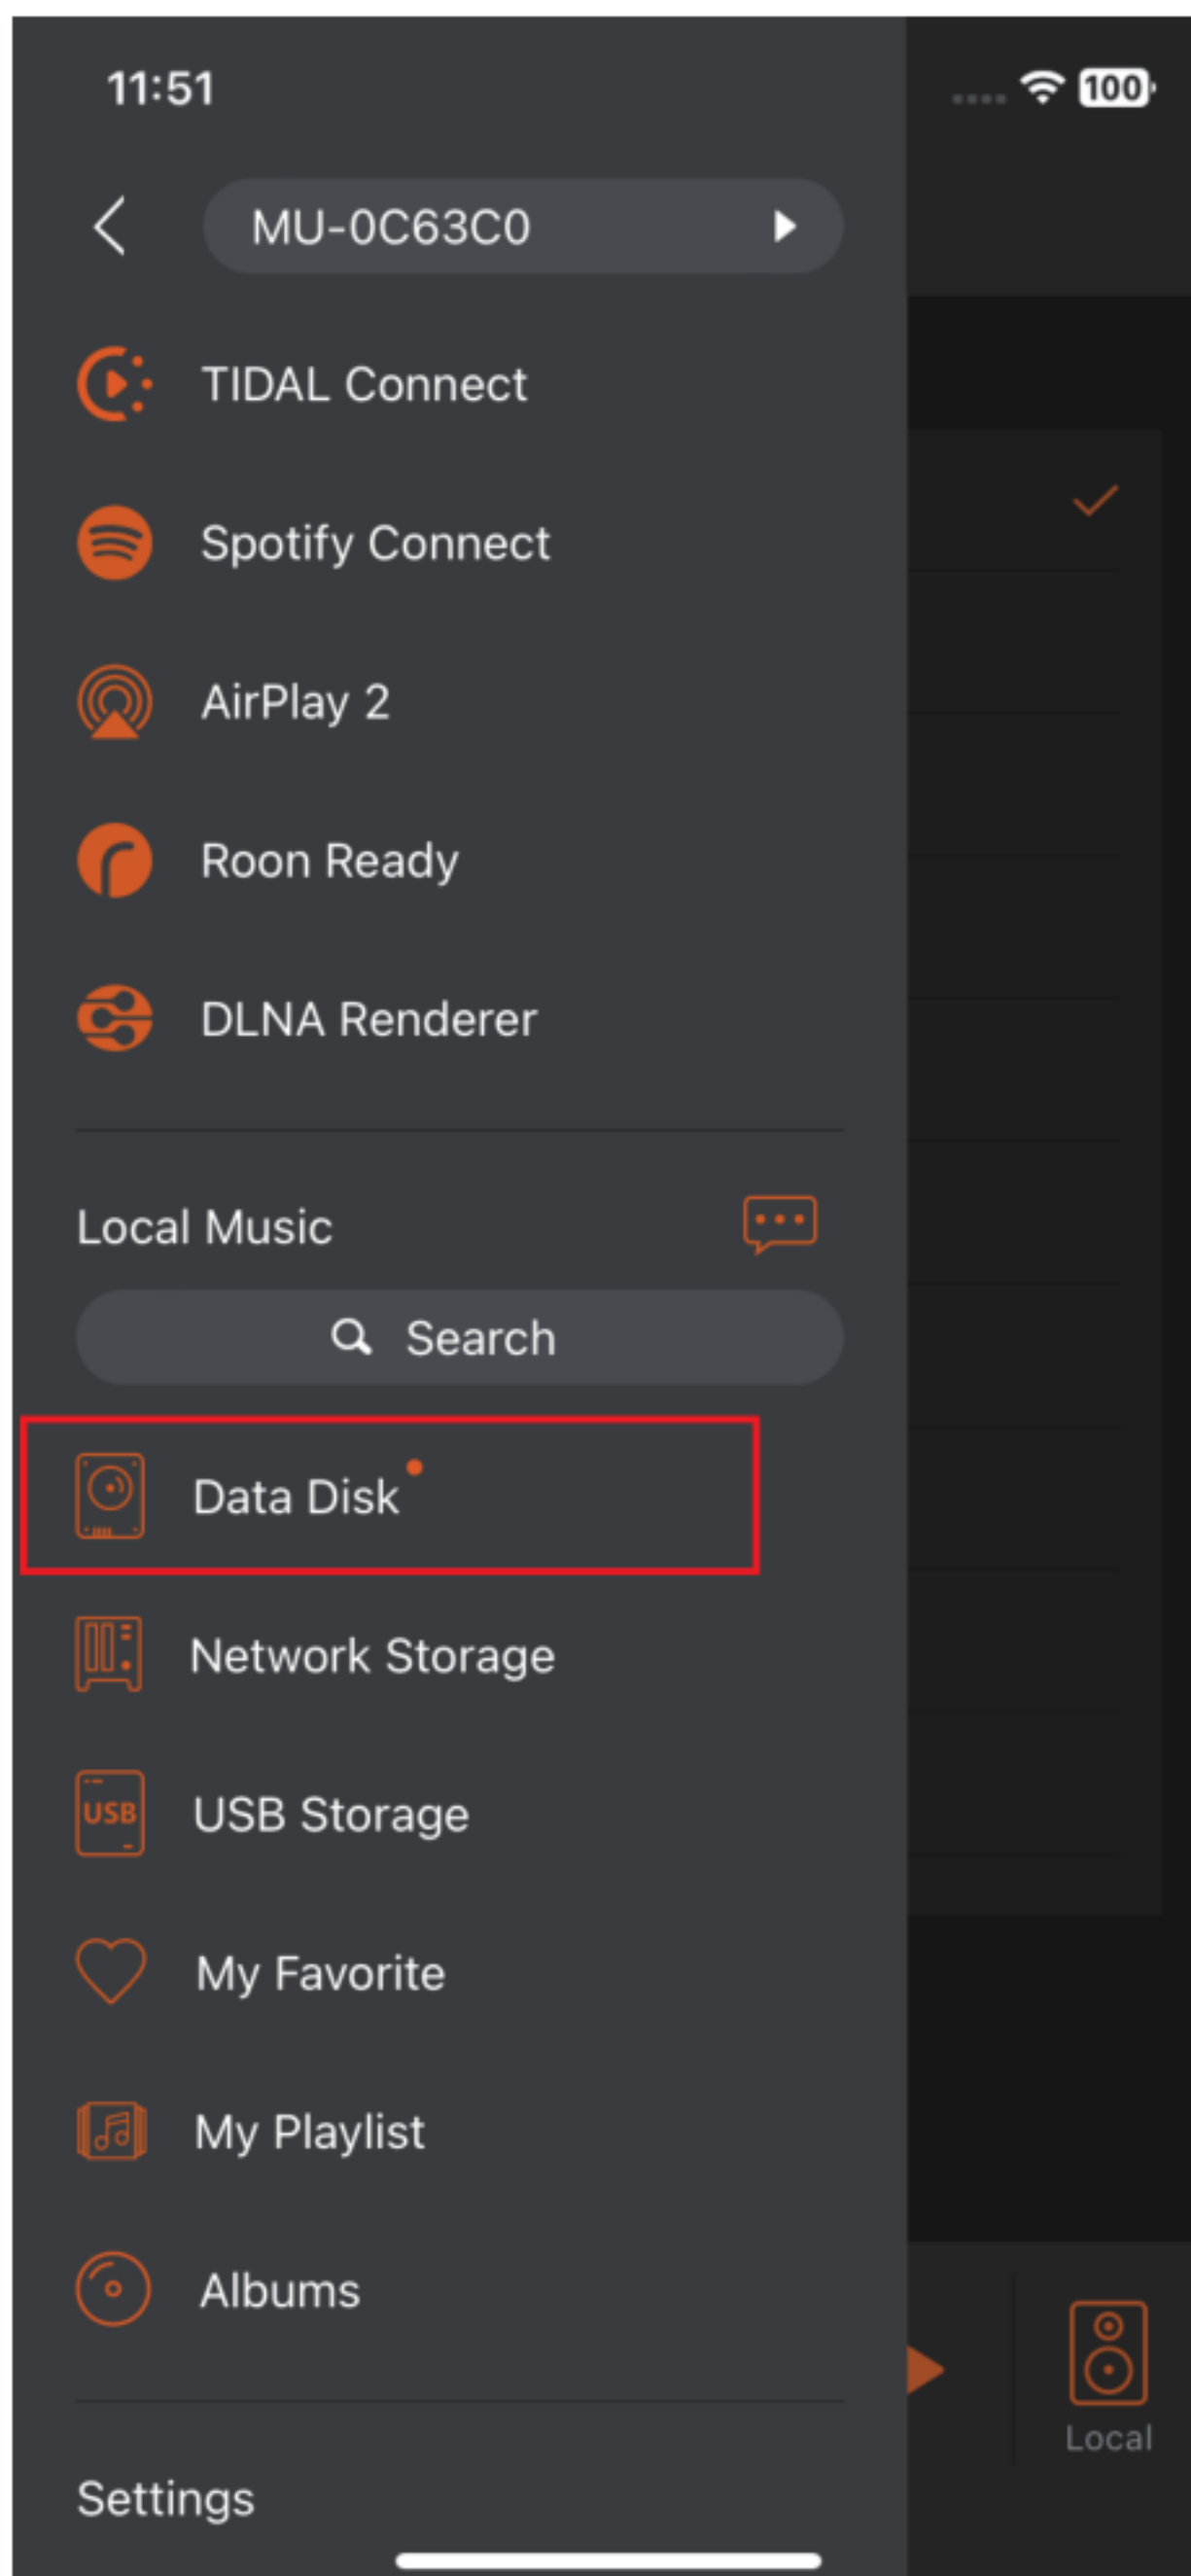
11:51

100

MU-0C63C0

TIDAL Connect

Spotify Connect

AirPlay 2

Roon Ready

DLNA Renderer

Local Music

Search

Data Disk

Network Storage

USB USB Storage

My Favorite

My Playlist

Albums

Local

Settings